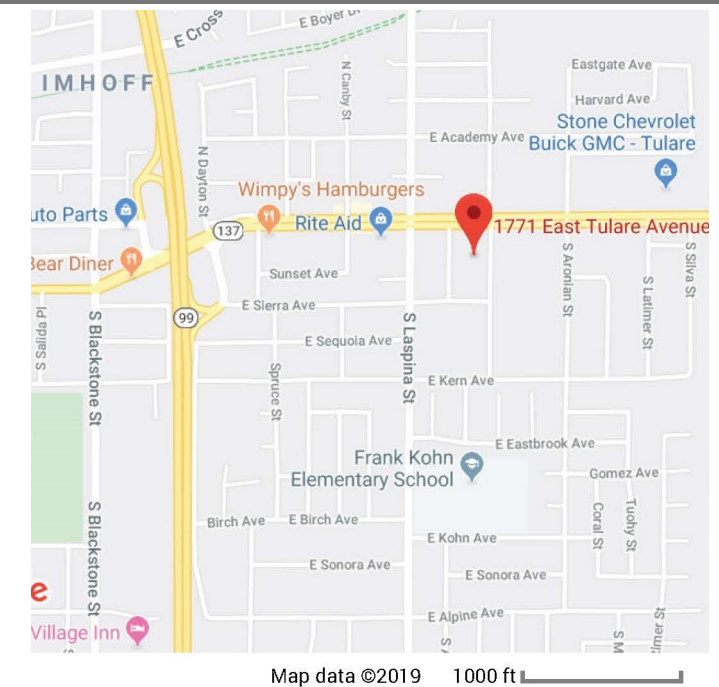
E Boyer Dr
E Cross
IMHOFF
N Canby St
Eastgate Ave
Harvard Ave
Stone Chevrolet Buick GMC - Tulare
E Academy Ave
N Dayton St
Wimpy's Hamburgers
uto Parts
137
Rite Aid
1771 East Tulare Avenue
Bear Diner
Sunset Ave
S Aronian St
S Latimer St
S Silva St
99
E Sierra Ave
S Salida Pl
S Blackstone St
E Sequoia Ave
S Laspina St
Spruce St
E Kern Ave
E Eastbrook Ave
Frank Kohn Elementary School
Gomez Ave
S Blackstone St
Coral St
Tuohy St
Birch Ave
E Birch Ave
E Kohn Ave
E Sonora Ave
E Sonora Ave
e
Village Inn
E Alpine Ave
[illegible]
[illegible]
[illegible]
Map data ©2019
1000 ft